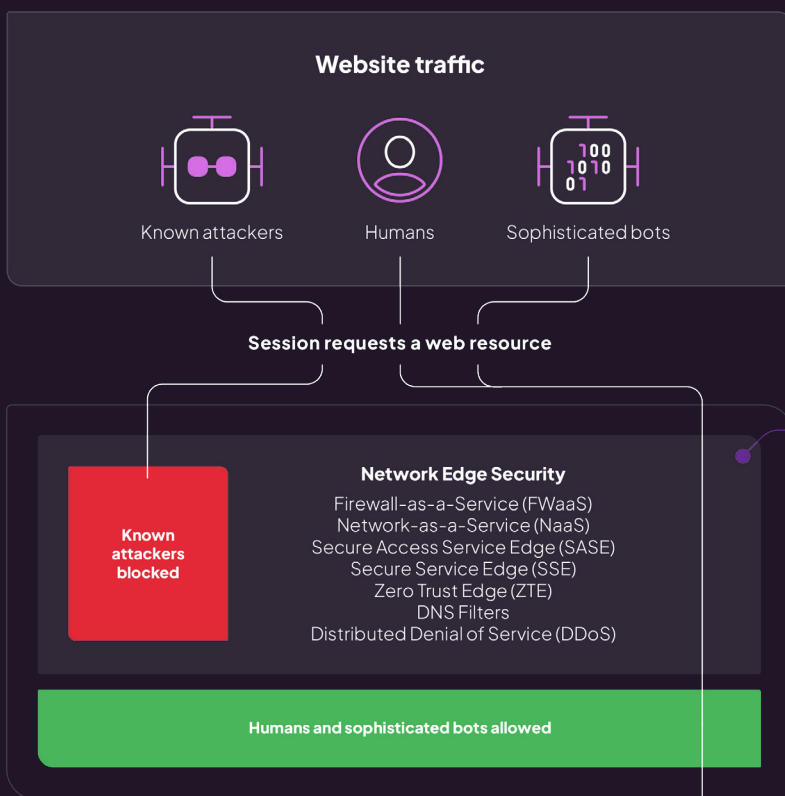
Website traffic

100
1010
01

Known attackers

Humans

Sophisticated bots

Session requests a web resource

Known attackers blocked

Network Edge Security

Firewall-as-a-Service (FWaaS)
Network-as-a-Service (NaaS)
Secure Access Service Edge (SASE)
Secure Service Edge (SSE)
Zero Trust Edge (ZTE)
DNS Filters
Distributed Denial of Service (DDoS)

Humans and sophisticated bots allowed